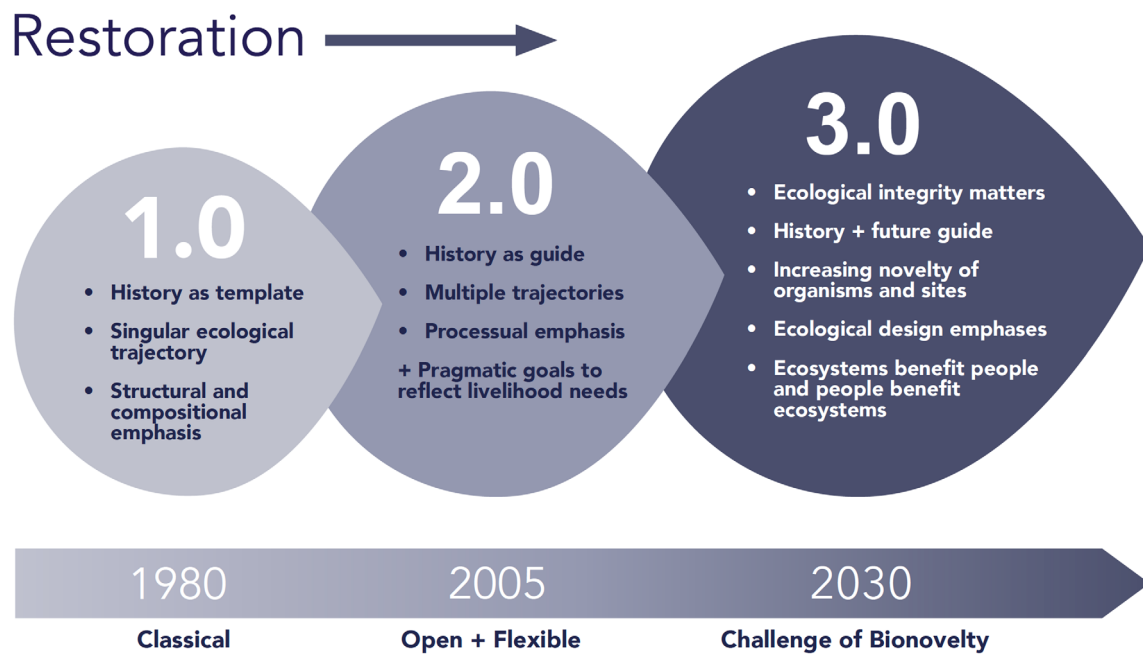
Restoration

1.0

- History as template
- Singular ecological trajectory
- Structural and compositional emphasis

2.0

- History as guide
- Multiple trajectories
- Processual emphasis

+ Pragmatic goals to reflect livelihood needs

3.0

- Ecological integrity matters
- History + future guide
- Increasing novelty of organisms and sites
- Ecological design emphases
- Ecosystems benefit people and people benefit ecosystems

1980
Classical

2005
Open + Flexible

2030
Challenge of Bionovelty